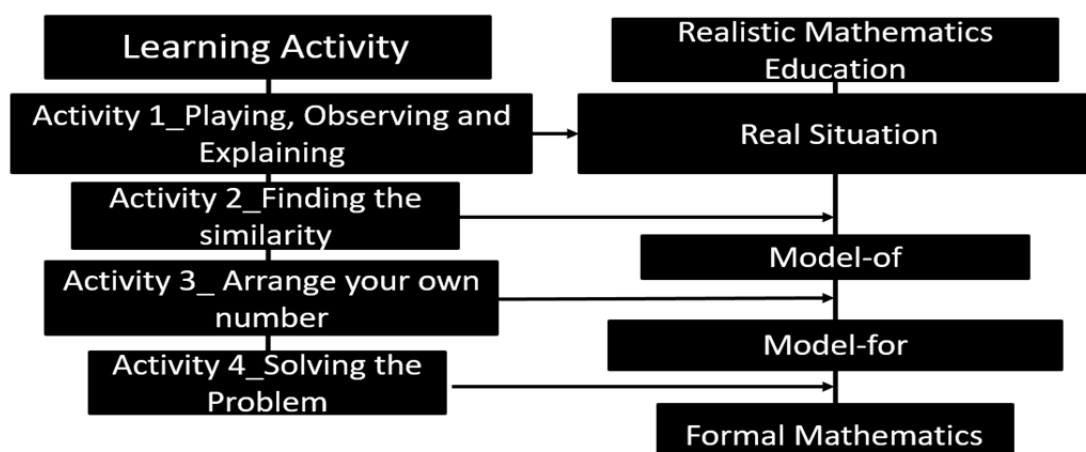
Learning Activity

Activity 1_Playing, Observing and Explaining

Activity 2_Finding the similarity

Activity 3_ Arrange your own number

Activity 4_Solving the Problem

Realistic Mathematics Education

Real Situation

Model-of

Model-for

Formal Mathematics